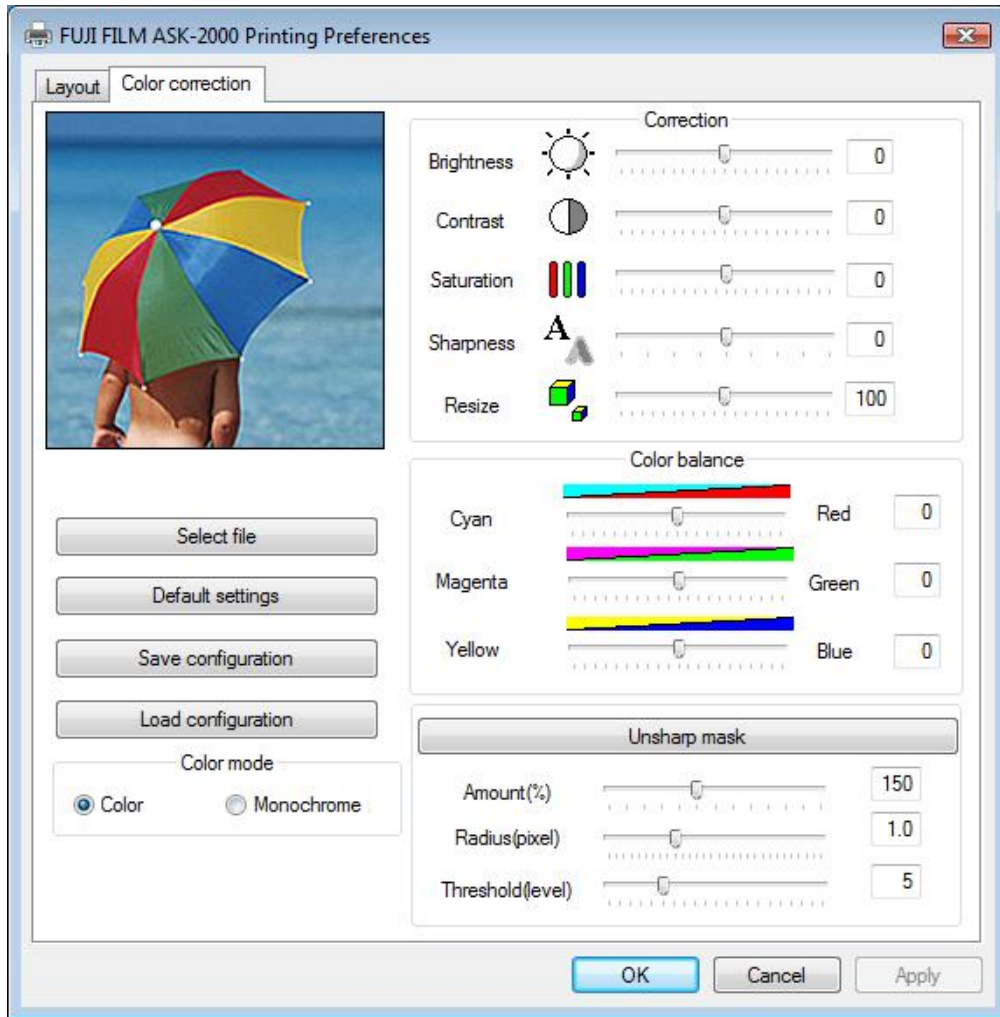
FUJI FILM ASK-2000 Printing Preferences

Layout
Color correction

Correction
Brightness 0
Contrast 0
Saturation 0
Sharpness 0
Resize 100

Color balance
Cyan Red 0
Magenta Green 0
Yellow Blue 0

Select file
Default settings
Save configuration
Load configuration

Color mode
Color
Monochrome

Unsharp mask
Amount(%) 150
Radius(pixel) 1.0
Threshold(level) 5

OK
Cancel
Apply